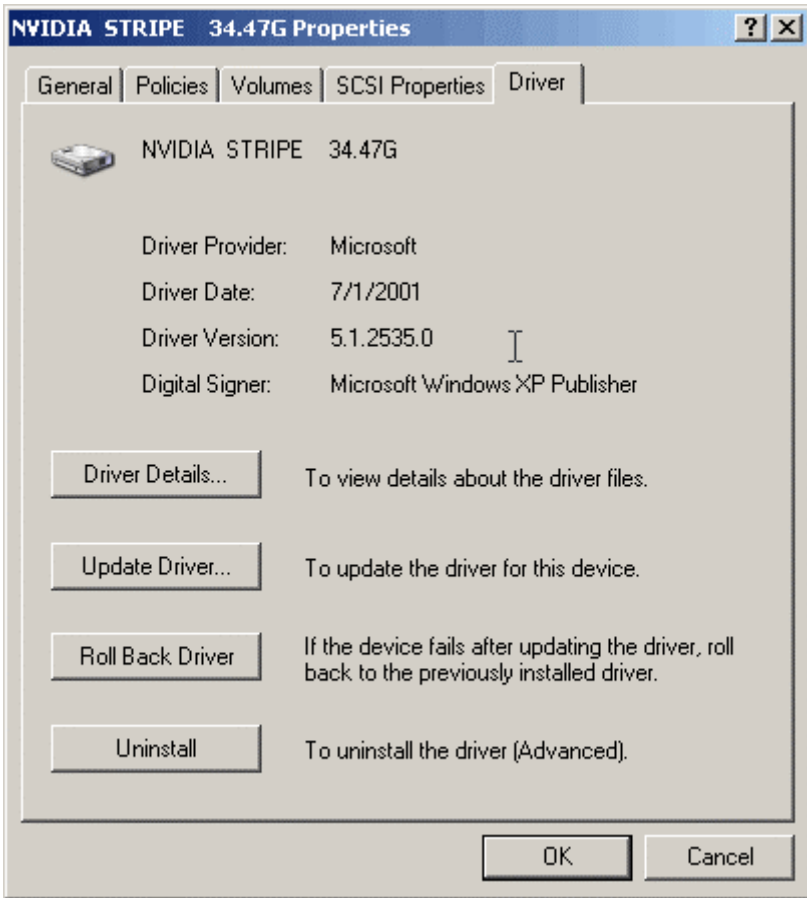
NVIDIA STRIPE 34.47G Properties

?

General | Policies | Volumes | SCSI Properties | Driver

NVIDIA STRIPE 34.47G

Driver Provider: Microsoft

Driver Date: 7/1/2001

Driver Version: 5.1.2535.0

Digital Signer: Microsoft Windows XP Publisher

Driver Details... To view details about the driver files.

Update Driver... To update the driver for this device.

Roll Back Driver If the device fails after updating the driver, roll back to the previously installed driver.

Uninstall To uninstall the driver (Advanced).

OK Cancel